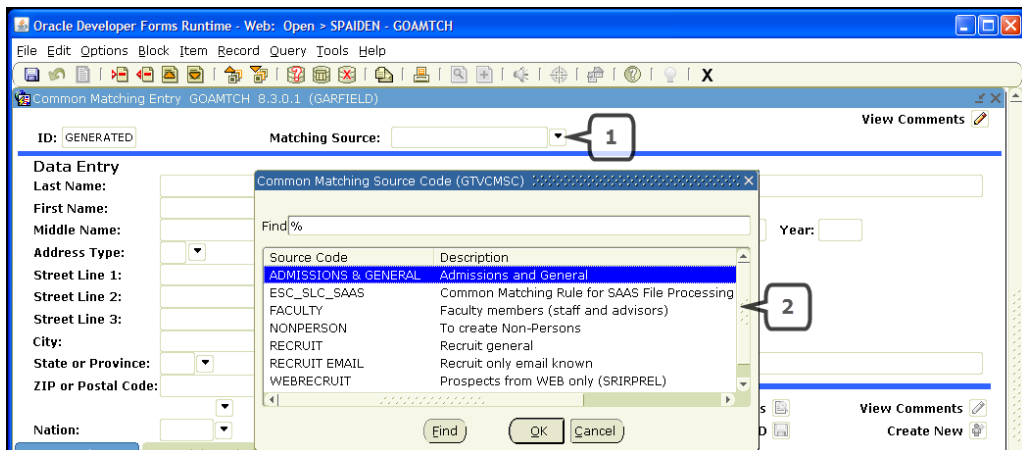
Oracle Developer Forms Runtime - Web: Open > SPAIDEN - GOAMTCH

File Edit Options Block Item Record Query Tools Help

X

Common Matching Entry GOAMTCH 8.3.0.1 (GARFIELD)

ID: GENERATED

Matching Source:

1

View Comments

Data Entry

Last Name:

First Name:

Middle Name:

Address Type:

Street Line 1:

Street Line 2:

Street Line 3:

City:

State or Province:

ZIP or Postal Code:

Nation:

Year:

Common Matching Source Code (GTVCMSC)

Find %

| Source Code | Description |
|---|---|
| ADMISSIONS & GENERAL | Admissions and General |
| ESC_SLC_SAAS | Common Matching Rule for SAAS File Processing |
| FACULTY | Faculty members (staff and advisors) |
| NONPERSON | To create Non-Persons |
| RECRUIT | Recruit general |
| RECRUIT EMAIL | Recruit only email known |
| WEBRECRUIT | Prospects from WEB only (SRIRPREL) |

2

Find OK Cancel

View Comments

Create New